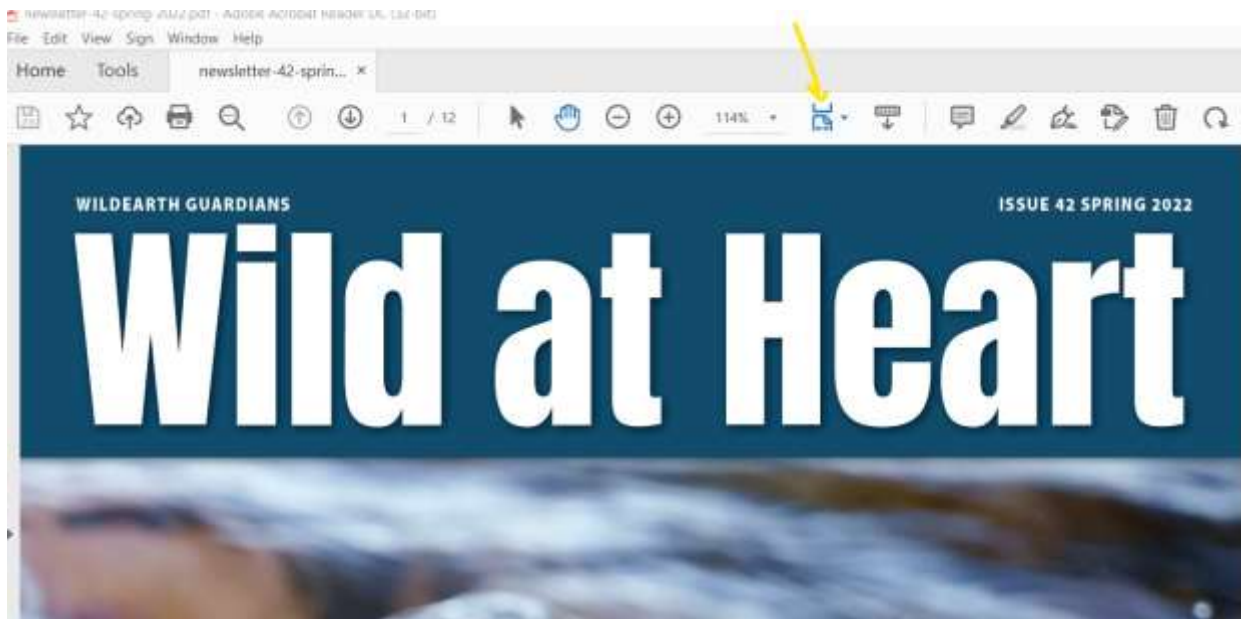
newsletter-42-spring 2022.pdf - Adobe Acrobat Reader DC (32-bit)
File Edit View Sign Window Help
Home Tools newsletter-42-sprin... ×
1 / 12
114%

WILDEARTH GUARDIANS
ISSUE 42 SPRING 2022
Wild at Heart